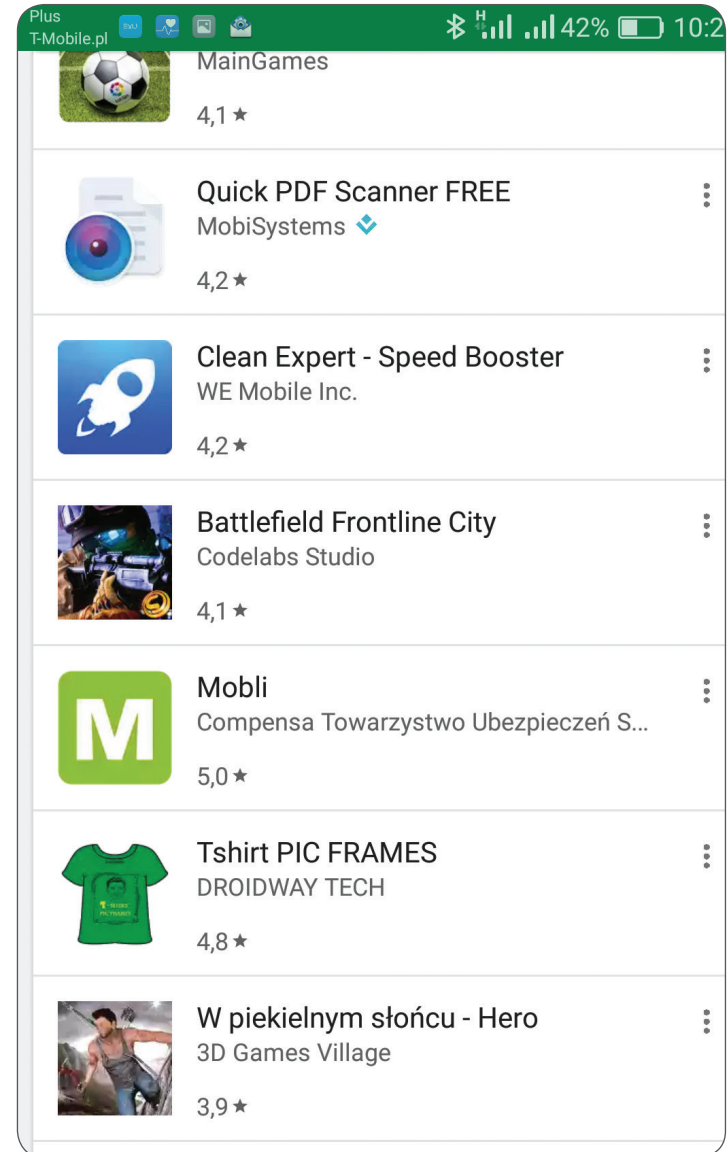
Plus
T-Mobile.pl

42% 10:2

MainGames
4,1 ★

Quick PDF Scanner FREE
MobiSystems
4,2 ★

Clean Expert - Speed Booster
WE Mobile Inc.
4,2 ★

Battlefield Frontline City
Codelabs Studio
4,1 ★

M

Mobli
Compensa Towarzystwo Ubezpieczeń S...
5,0 ★

Tshirt PIC FRAMES
DROIDWAY TECH
4,8 ★

W piekielnym słońcu - Hero
3D Games Village
3,9 ★